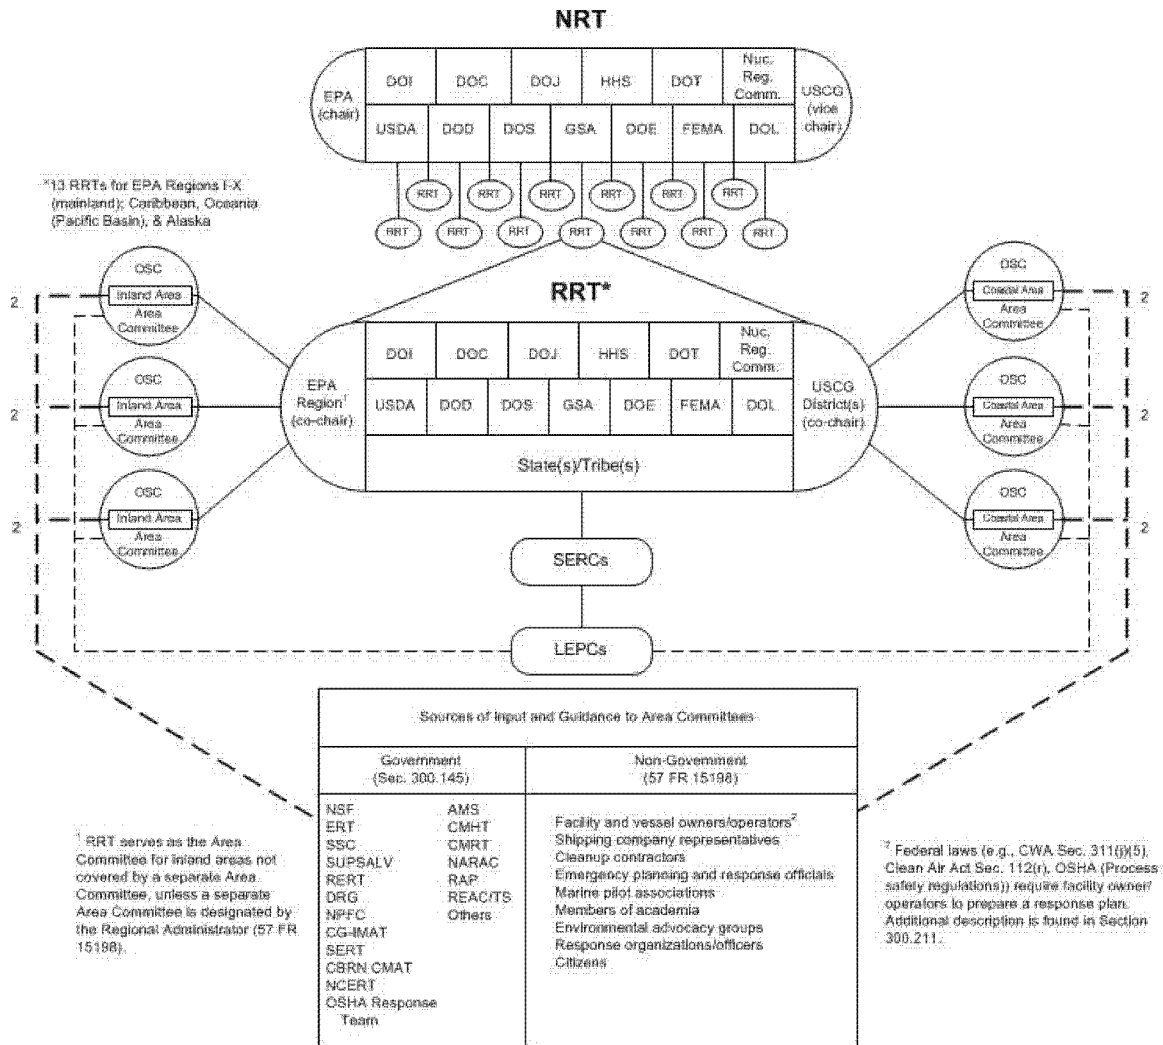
NRT

EPA (chair)

| DOI | DOC | DOJ | HHS | DOT | Nuc. Reg. Comm. |
|---|---|---|---|---|---|
| USDA | DOD | DOS | GSA | DOE | FEMA | DOL |

USCG (vice chair)

RRT RRT RRT RRT RRT RRT RRT RRT RRT RRT RRT RRT RRT RRT RRT

*13 RRTs for EPA Regions I-X (mainland); Caribbean, Oceania (Pacific Basin), & Alaska

RRT*

OSC Inland Area Area Committee

OSC Inland Area Area Committee

OSC Inland Area Area Committee

2 2 2

EPA Region$^1$ (co-chair)

| DOI | DOC | DOJ | HHS | DOT | Nuc. Reg. Comm. |
|---|---|---|---|---|---|
| USDA | DOD | DOS | GSA | DOE | FEMA | DOL |

State(s)/Tribe(s)

USCG District(s) (co-chair)

OSC Coastal Area Area Committee

OSC Coastal Area Area Committee

OSC Coastal Area Area Committee

2 2 2

SERCs

LEPCs

Sources of Input and Guidance to Area Committees

| Government (Sec. 300.145) | Non-Government (57 FR 15198) |
|---|---|
| NSF, ERT, SSC, SUPSALV, RERT, DRG, NPFC, CG-IMAT, SERT, CBRN CMAT, NCERT, OSHA Response Team, AMS, CMHT, CMRT, NARAC, RAP, REAC/TS, Others | Facility and vessel owners/operators$^2$, Shipping company representatives, Cleanup contractors, Emergency planning and response officials, Marine pilot associations, Members of academia, Environmental advocacy groups, Response organizations/officers, Citizens |

$^1$ RRT serves as the Area Committee for inland areas not covered by a separate Area Committee, unless a separate Area Committee is designated by the Regional Administrator (57 FR 15198).

$^2$ Federal laws (e.g., CWA Sec. 311(j)(5), Clean Air Act Sec. 112(r), OSHA (Process safety regulations)) require facility owner/ operators to prepare a response plan. Additional description is found in Section 300.211.